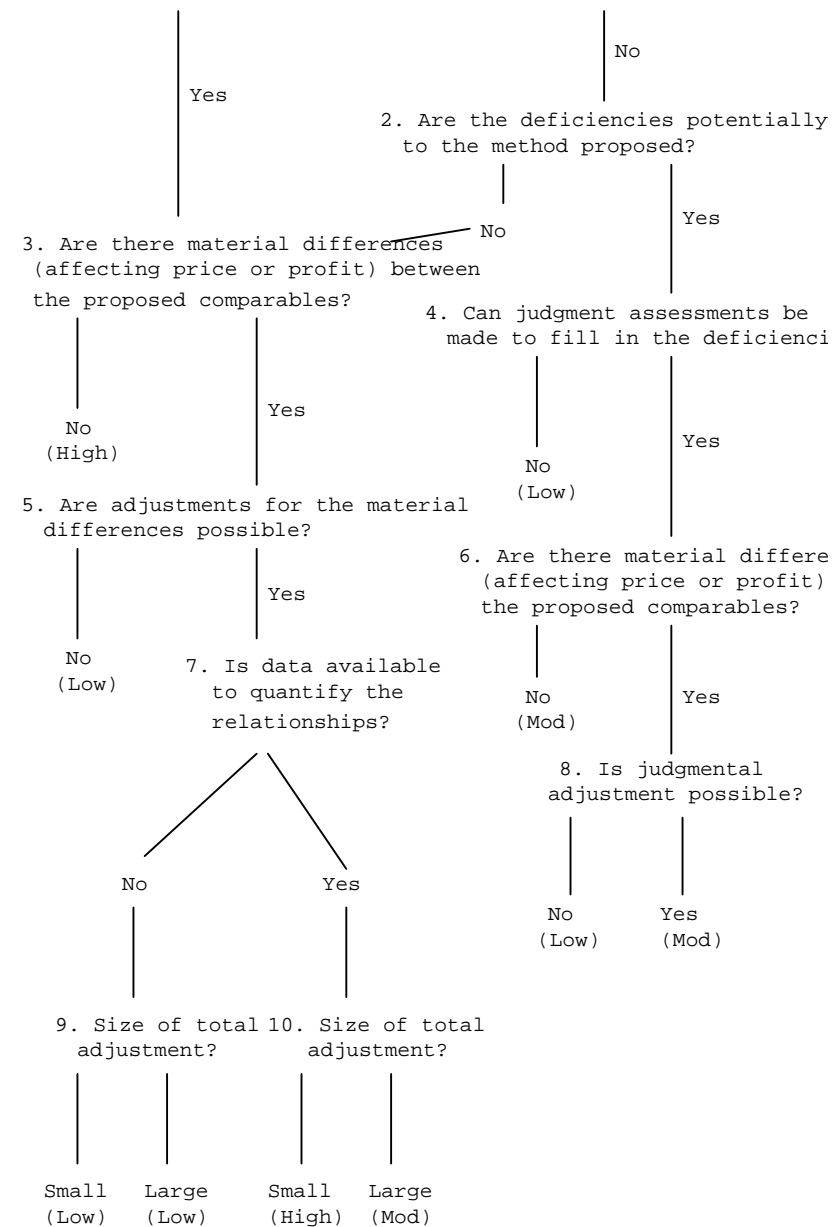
Yes

No

2. Are the deficiencies potentially to the method proposed?

No

Yes

3. Are there material differences (affecting price or profit) between the proposed comparables?

4. Can judgment assessments be made to fill in the deficienci

No (High)

Yes

Yes

No (Low)

5. Are adjustments for the material differences possible?

6. Are there material differe (affecting price or profit) the proposed comparables?

Yes

No (Low)

7. Is data available to quantify the relationships?

No (Mod)

Yes

8. Is judgmental adjustment possible?

No

Yes

No (Low)

Yes (Mod)

9. Size of total adjustment?

10. Size of total adjustment?

Small (Low)

Large (Low)

Small (High)

Large (Mod)